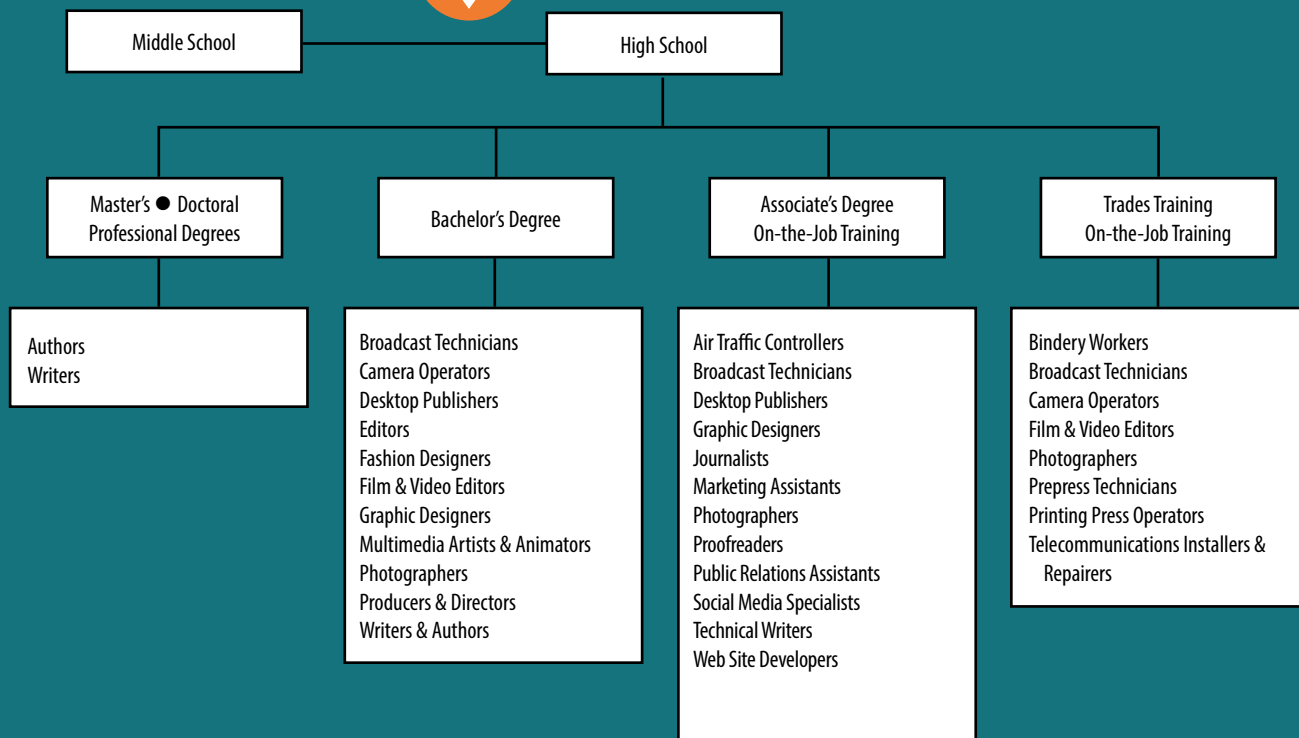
Middle School

High School

Master's ● Doctoral
Professional Degrees

Bachelor's Degree

Associate's Degree
On-the-Job Training

Trades Training
On-the-Job Training

Authors
Writers

Broadcast Technicians
Camera Operators
Desktop Publishers
Editors
Fashion Designers
Film & Video Editors
Graphic Designers
Multimedia Artists & Animators
Photographers
Producers & Directors
Writers & Authors

Air Traffic Controllers
Broadcast Technicians
Desktop Publishers
Graphic Designers
Journalists
Marketing Assistants
Photographers
Proofreaders
Public Relations Assistants
Social Media Specialists
Technical Writers
Web Site Developers

Bindery Workers
Broadcast Technicians
Camera Operators
Film & Video Editors
Photographers
Prepress Technicians
Printing Press Operators
Telecommunications Installers & Repairers